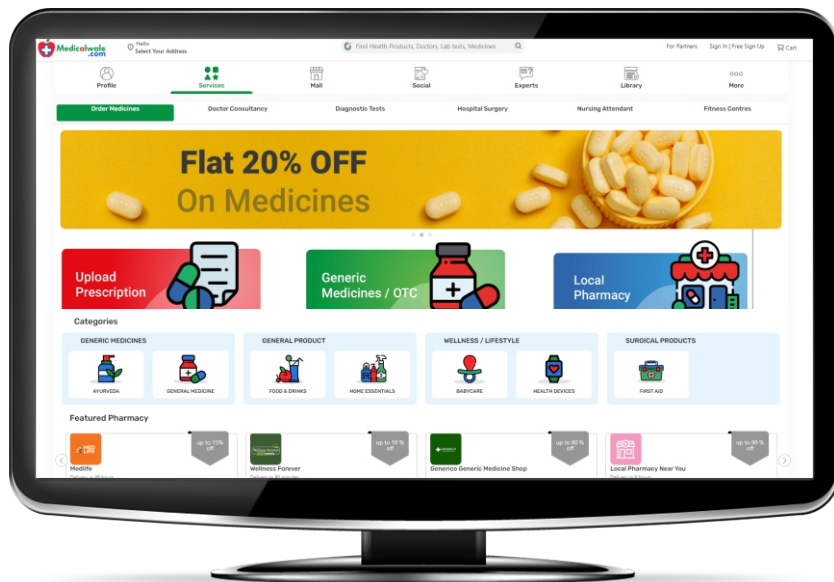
Medicalwale.com
Hello
Select Your Address
Find Health Products, Doctors, Lab tests, Medicines
For Partners Sign In | Free Sign Up Cart

Profile
Services
Mall
Social
Experts
Library
More

Order Medicines
Doctor Consultancy
Diagnostic Tests
Hospital Surgery
Nursing Attendant
Fitness Centres

Flat 20% OFF
On Medicines

Upload Prescription
Generic Medicines / OTC
Local Pharmacy

Categories

GENERIC MEDICINES
AYURVEDA
GENERAL MEDICINE

GENERAL PRODUCT
FOOD & DRINKS
HOME ESSENTIALS

WELLNESS / LIFESTYLE
BABYCARE
HEALTH DEVICES

SURGICAL PRODUCTS
FIRST AID

Featured Pharmacy

up to 70% off
Medlife
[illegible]

up to 10 % off
Wellness Forever
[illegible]

up to 90 % off
Genericо Generic Medicine Shop

up to 90 % off
Local Pharmacy Near You
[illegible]